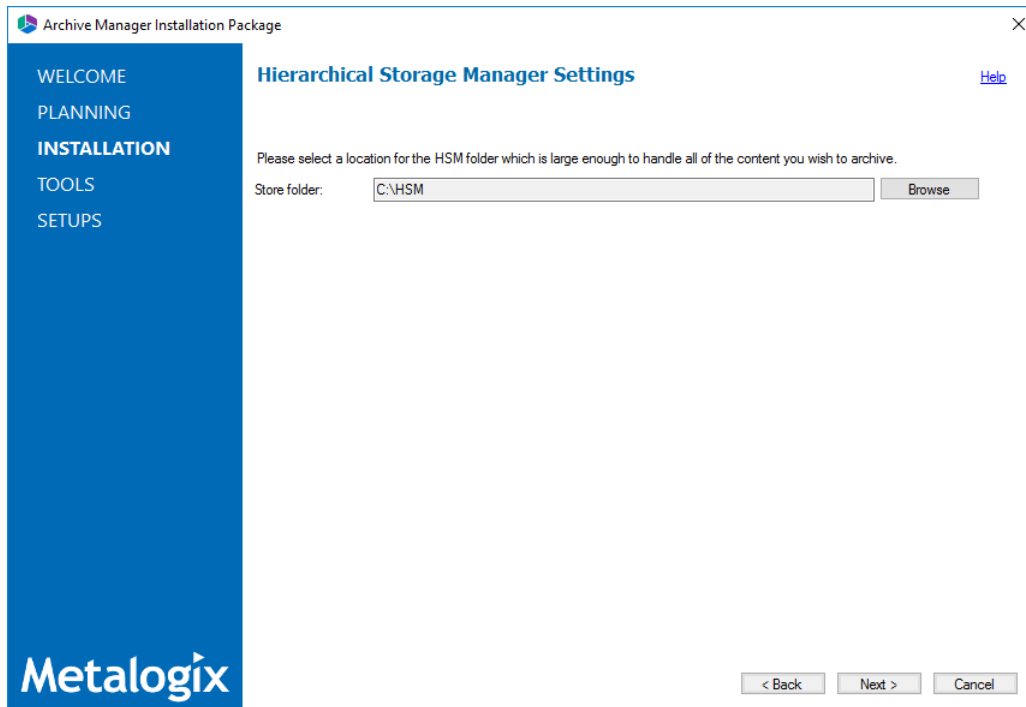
Archive Manager Installation Package

WELCOME
PLANNING
INSTALLATION
TOOLS
SETUPS

Metalogix

Hierarchical Storage Manager Settings

Help

Please select a location for the HSM folder which is large enough to handle all of the content you wish to archive.

Store folder: C:\HSM Browse

< Back Next > Cancel